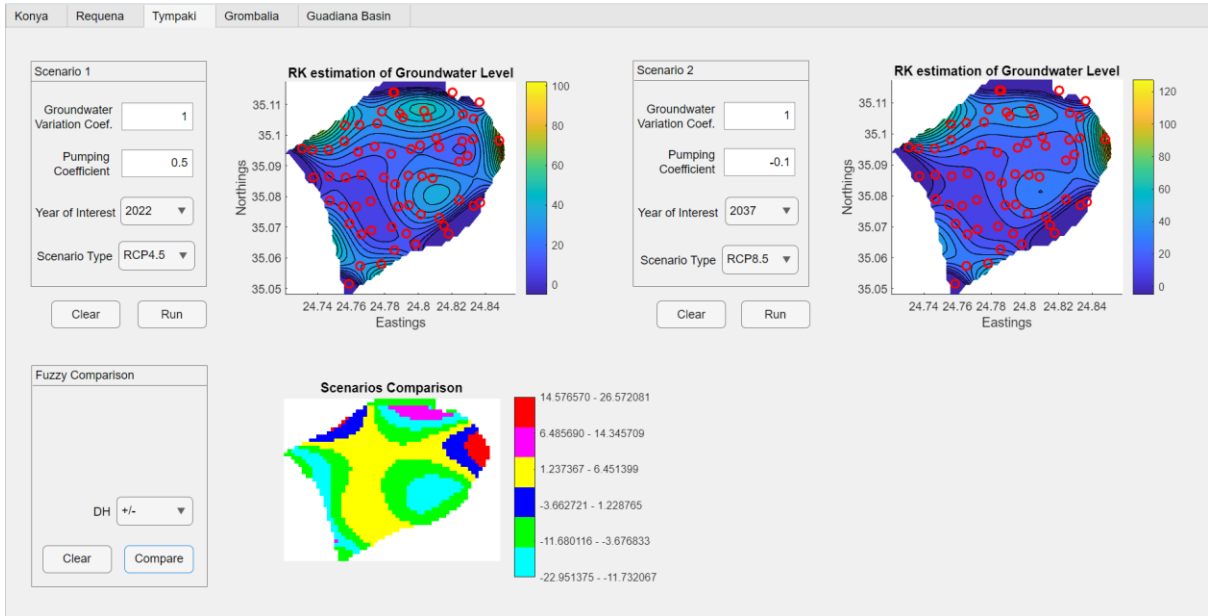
Konya Requena Tympaki Grombalia Guadiana Basin

Scenario 1

Groundwater Variation Coef. 1

Pumping Coefficient 0.5

Year of Interest 2022

Scenario Type RCP4.5

Clear Run

RK estimation of Groundwater Level

Northings

35.11
35.1
35.09
35.08
35.07
35.06
35.05

24.74 24.76 24.78 24.8 24.82 24.84
Eastings

100
80
60
40
20
0

Scenario 2

Groundwater Variation Coef. 1

Pumping Coefficient -0.1

Year of Interest 2037

Scenario Type RCP8.5

Clear Run

RK estimation of Groundwater Level

Northings

35.11
35.1
35.09
35.08
35.07
35.06
35.05

24.74 24.76 24.78 24.8 24.82 24.84
Eastings

120
100
80
60
40
20
0

Fuzzy Comparison

DH +/-

Clear Compare

Scenarios Comparison

14.576570 - 26.572081
6.485690 - 14.345709
1.237367 - 6.451399
-3.662721 - 1.228765
-11.680116 - -3.676833
-22.951375 - -11.732067